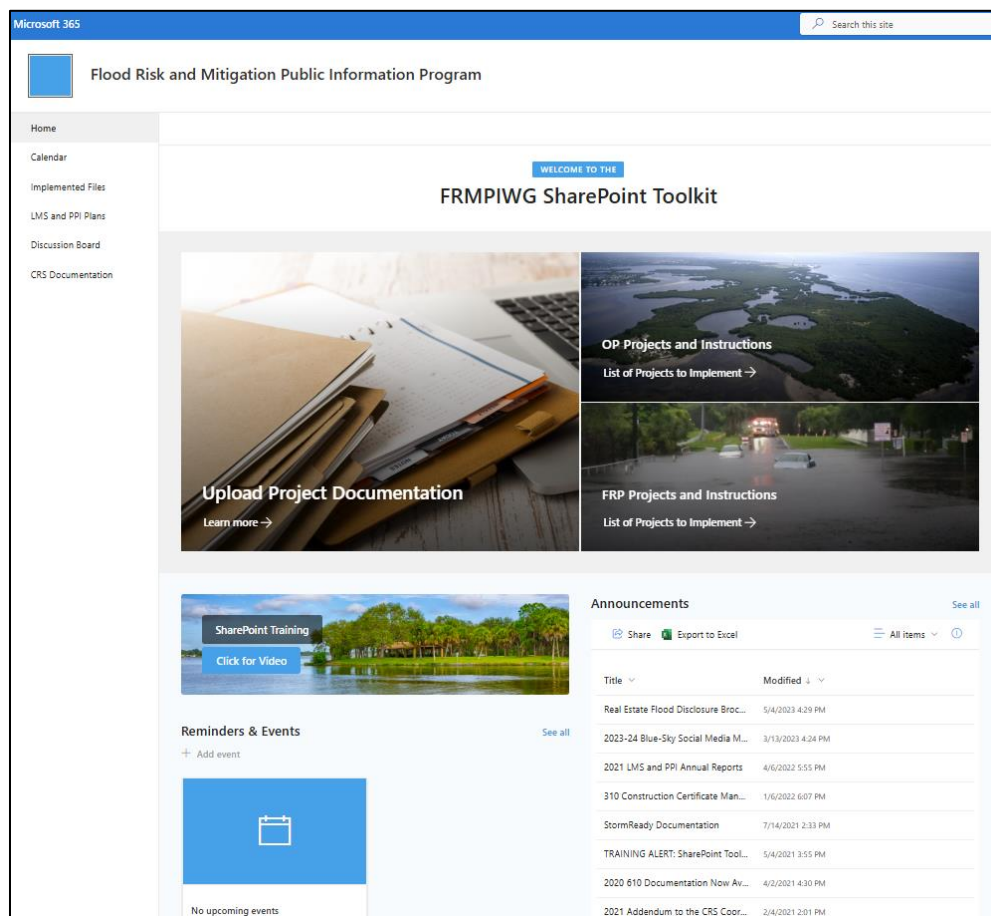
Microsoft 365

Search this site

Flood Risk and Mitigation Public Information Program

Home
Calendar
Implemented Files
LMS and PPI Plans
Discussion Board
CRS Documentation

WELCOME TO THE
FRMPIWG SharePoint Toolkit

Upload Project Documentation
Learn more →

OP Projects and Instructions
List of Projects to Implement →

FRP Projects and Instructions
List of Projects to Implement →

SharePoint Training
Click for Video

Reminders & Events
See all
+ Add event

No upcoming events

Announcements
See all
Share Export to Excel
All items

| Title | Modified ↓ |
|---|---|
| Real Estate Flood Disclosure Broc... | 5/4/2023 4:29 PM |
| 2023-24 Blue-Sky Social Media M... | 3/13/2023 4:24 PM |
| 2021 LMS and PPI Annual Reports | 4/6/2022 5:55 PM |
| 310 Construction Certificate Man... | 1/6/2022 6:07 PM |
| StormReady Documentation | 7/14/2021 2:33 PM |
| TRAINING ALERT: SharePoint Tool... | 5/4/2021 3:55 PM |
| 2020 610 Documentation Now Av... | 4/2/2021 4:30 PM |
| 2021 Addendum to the CRS Coor... | 2/4/2021 2:01 PM |